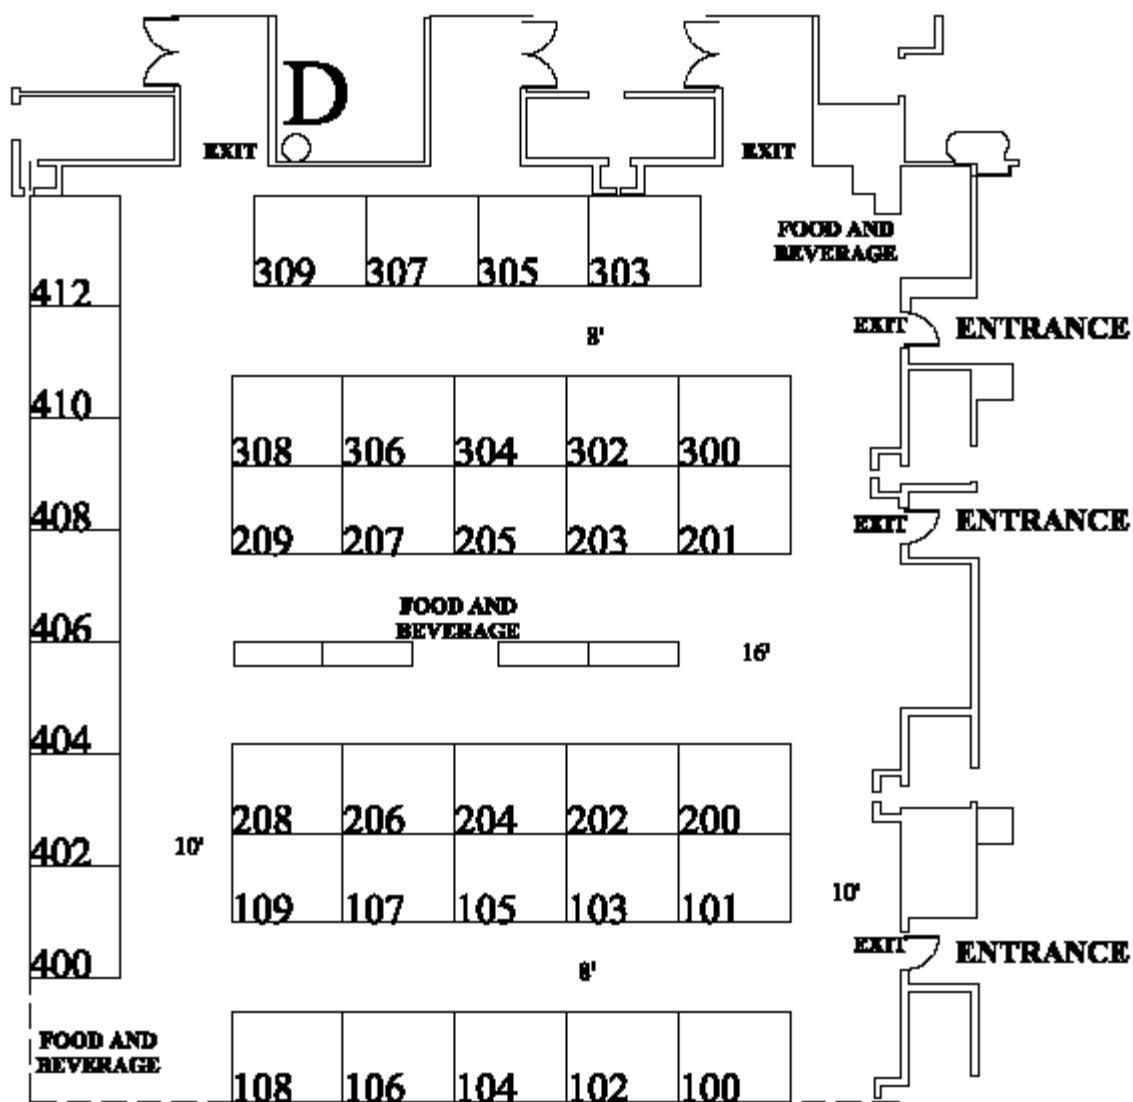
D

EXIT

EXIT

FOOD AND BEVERAGE

309 307 305 303

412

EXIT ENTRANCE

8'

410

308 306 304 302 300

408

209 207 205 203 201

EXIT ENTRANCE

FOOD AND BEVERAGE

406

16'

404

208 206 204 202 200

402

10'

109 107 105 103 101

10'

EXIT ENTRANCE

400

8'

FOOD AND BEVERAGE

108 106 104 102 100